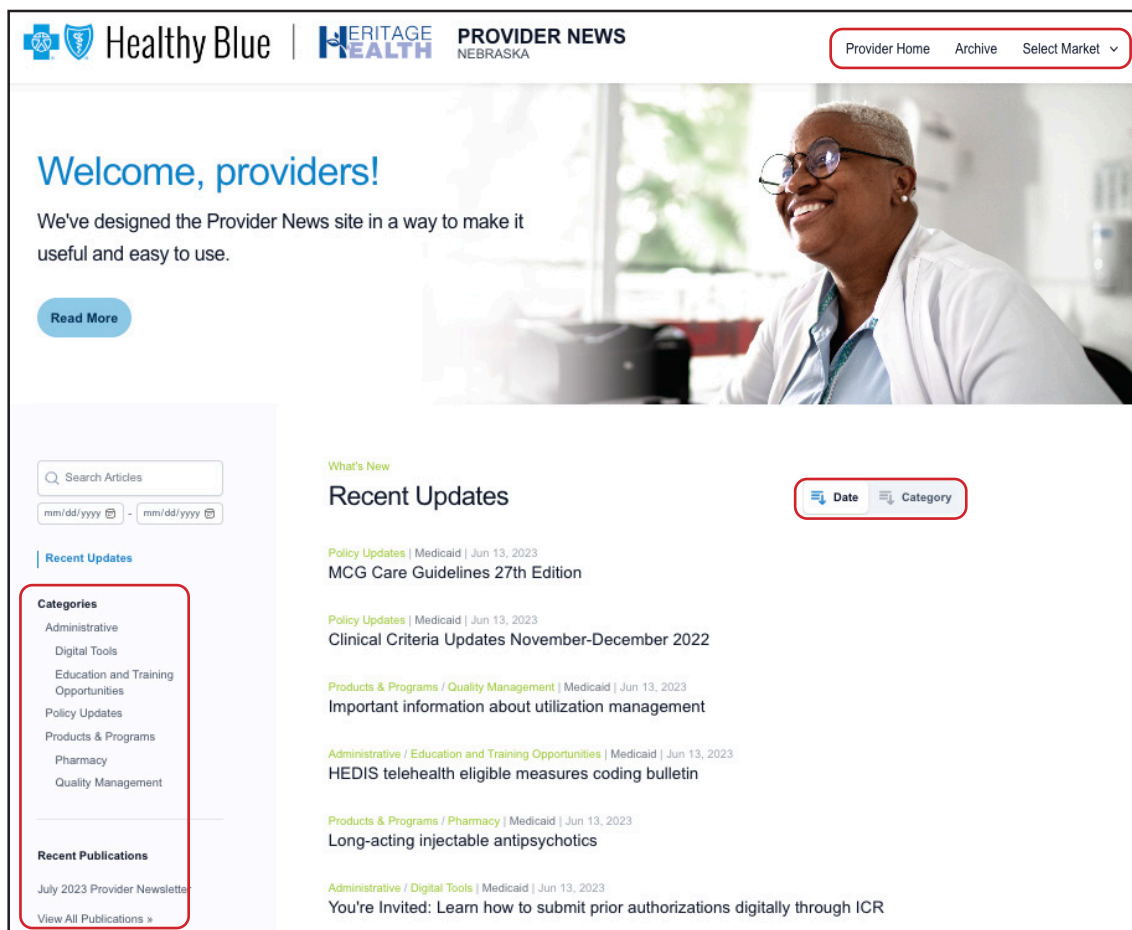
Healthy Blue | HERITAGE HEALTH PROVIDER NEWS NEBRASKA

Provider Home Archive Select Market

Welcome, providers!

We've designed the Provider News site in a way to make it useful and easy to use.

Read More

Search Articles

mm/dd/yyyy - mm/dd/yyyy

Recent Updates

Categories

Administrative

Digital Tools

Education and Training Opportunities

Policy Updates

Products & Programs

Pharmacy

Quality Management

Recent Publications

July 2023 Provider Newsletter

View All Publications »

What's New

Recent Updates

Date Category

Policy Updates | Medicaid | Jun 13, 2023
MCG Care Guidelines 27th Edition

Policy Updates | Medicaid | Jun 13, 2023
Clinical Criteria Updates November-December 2022

Products & Programs / Quality Management | Medicaid | Jun 13, 2023
Important information about utilization management

Administrative / Education and Training Opportunities | Medicaid | Jun 13, 2023
HEDIS telehealth eligible measures coding bulletin

Products & Programs / Pharmacy | Medicaid | Jun 13, 2023
Long-acting injectable antipsychotics

Administrative / Digital Tools | Medicaid | Jun 13, 2023
You're Invited: Learn how to submit prior authorizations digitally through ICR